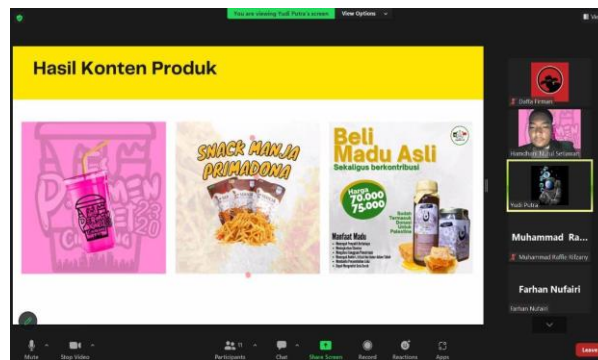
You are viewing Yudi Putra's screen View Options

Hasil Konten Produk

SNACK MANJA PRIMADONA

Beli Madu Asli Sekaligus berkontribusi

Harga 70.000 75.000

Manfaat Madu

Daffa Firman

Handhuan Ikhsal Setiawan

Yudi Putra

Muhammad Ra...

Muhammad Raffie Rifqany

Farhan Nufairi

Farhan Nufairi

Mute Stop Video Participants Chat Share Screen Record Reactions Apps Leave